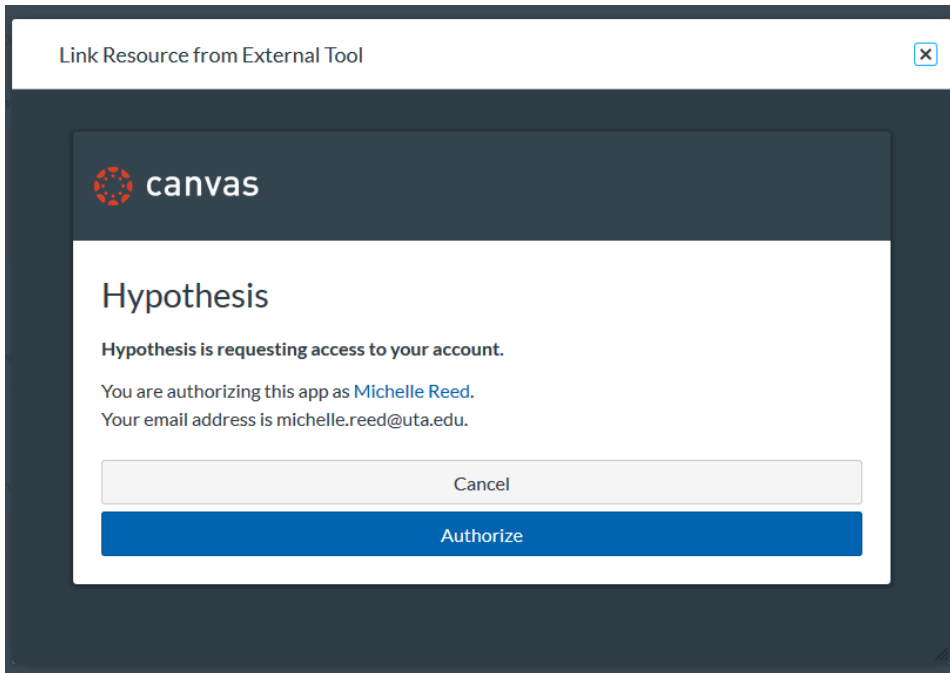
Link Resource from External Tool

×

canvas

Hypothesis

Hypothesis is requesting access to your account.

You are authorizing this app as Michelle Reed.
Your email address is michelle.reed@uta.edu.

Cancel

Authorize